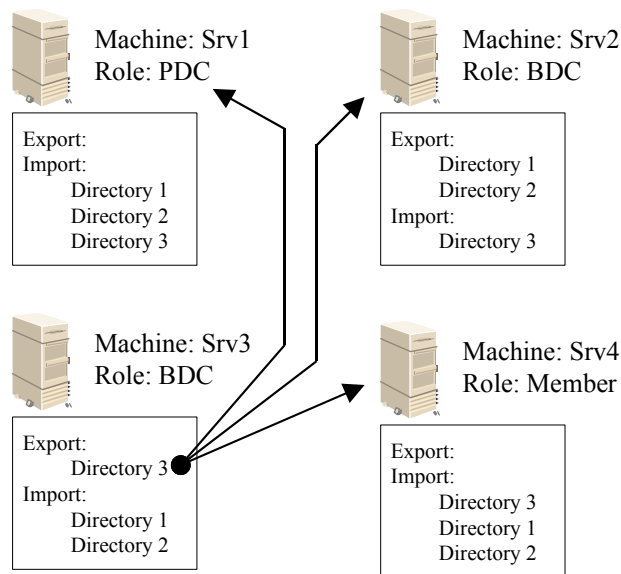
Machine: Srv1
Role: PDC

Export:
Import:
Directory 1
Directory 2
Directory 3

Machine: Srv2
Role: BDC

Export:
Directory 1
Directory 2
Import:
Directory 3

Machine: Srv3
Role: BDC

Export:
Directory 3
Import:
Directory 1
Directory 2

Machine: Srv4
Role: Member

Export:
Import:
Directory 3
Directory 1
Directory 2